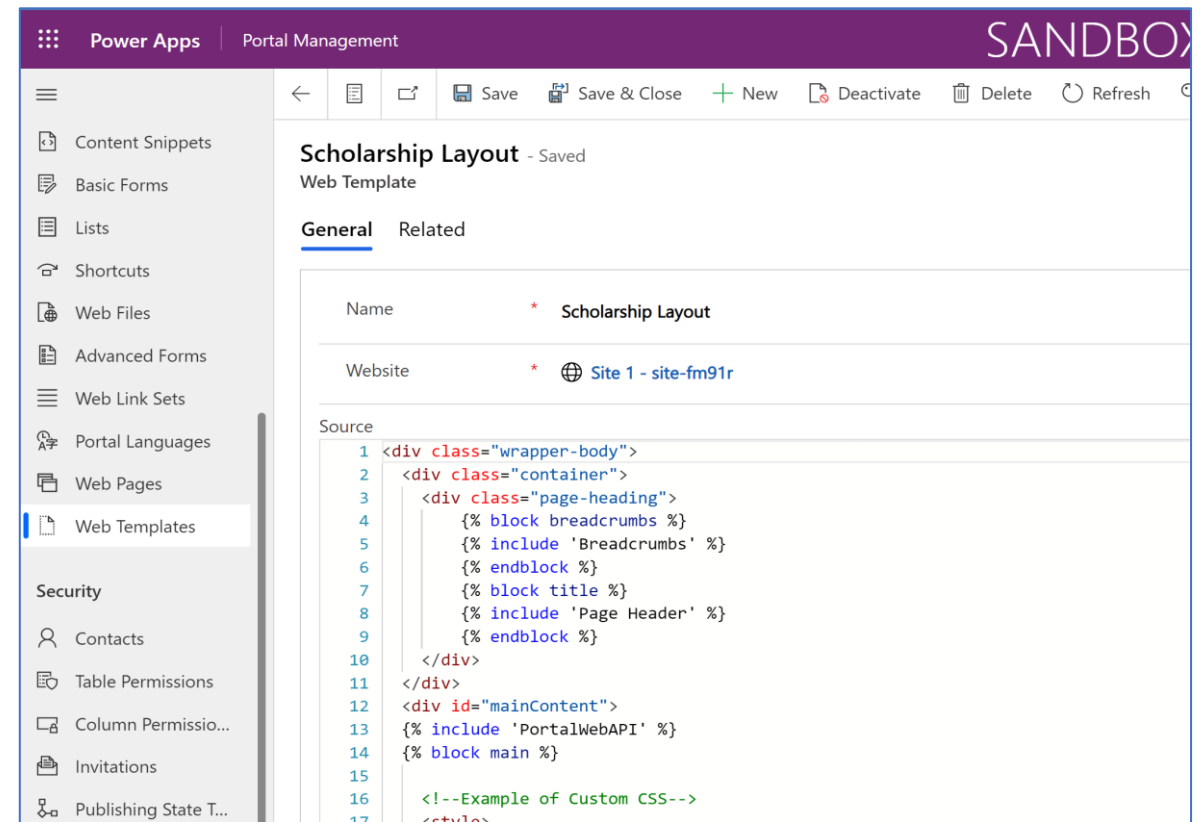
Power Apps | Portal Management

SANDBOX

Save | Save & Close | New | Deactivate | Delete | Refresh

Content Snippets
Basic Forms
Lists
Shortcuts
Web Files
Advanced Forms
Web Link Sets
Portal Languages
Web Pages
Web Templates

Security
Contacts
Table Permissions
Column Permissio...
Invitations
Publishing State T...

Scholarship Layout - Saved
Web Template

General Related

Name * Scholarship Layout

Website * Site 1 - site-fm91r

Source

1 <div class="wrapper-body">
2 <div class="container">
3 <div class="page-heading">
4 {% block breadcrumbs %}
5 {% include 'Breadcrumbs' %}
6 {% endblock %}
7 {% block title %}
8 {% include 'Page Header' %}
9 {% endblock %}
10 </div>
11 </div>
12 <div id="mainContent">
13 {% include 'PortalWebAPI' %}
14 {% block main %}
15
16 <!--Example of Custom CSS-->
17 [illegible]